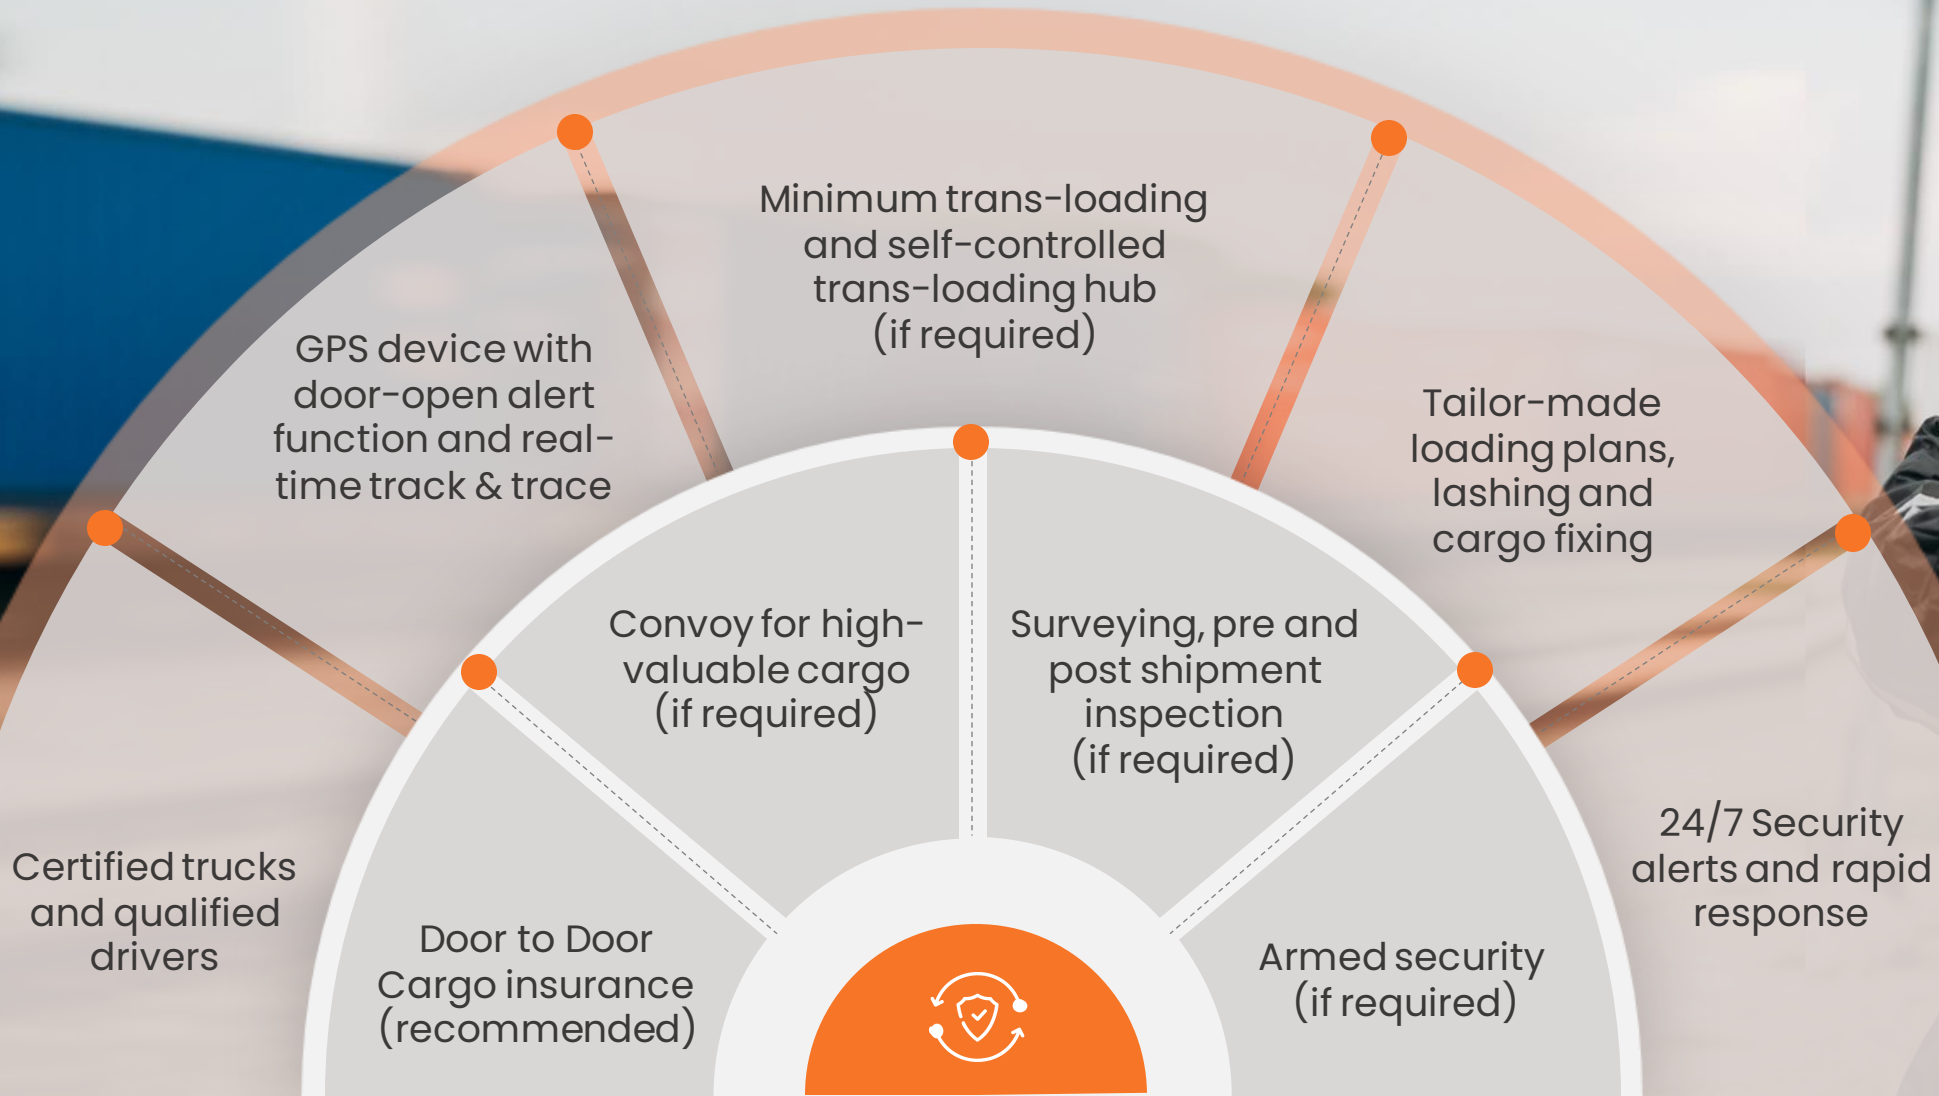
Minimum trans-loading and self-controlled trans-loading hub (if required)

GPS device with door-open alert function and real-time track & trace

Tailor-made loading plans, lashing and cargo fixing

Convoy for high-valuable cargo (if required)

Surveying, pre and post shipment inspection (if required)

Certified trucks and qualified drivers

Door to Door Cargo insurance (recommended)

Armed security (if required)

24/7 Security alerts and rapid response